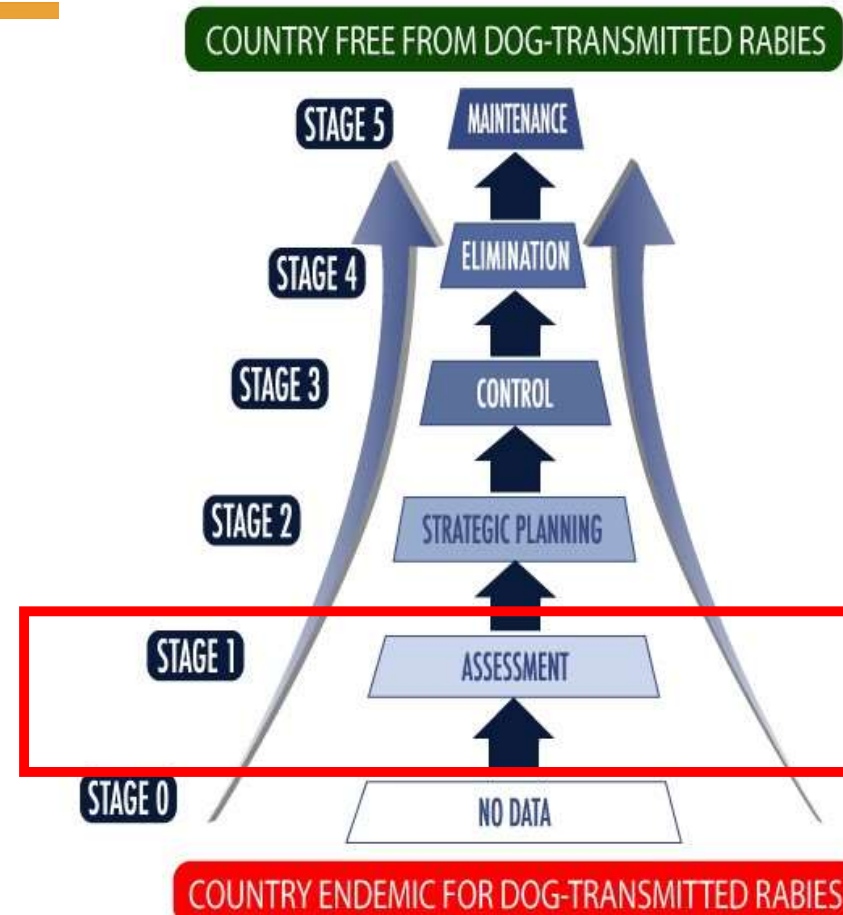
COUNTRY FREE FROM DOG-TRANSMITTED RABIES

STAGE 5
MAINTENANCE

STAGE 4
ELIMINATION

STAGE 3
CONTROL

STAGE 2
STRATEGIC PLANNING

STAGE 1
ASSESSMENT

STAGE 0
NO DATA

COUNTRY ENDEMIC FOR DOG-TRANSMITTED RABIES